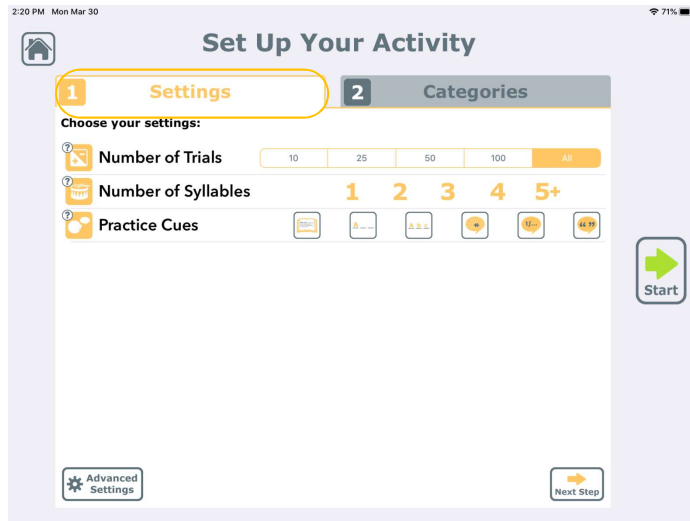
2:20 PM Mon Mar 30

71%

Set Up Your Activity

1 Settings

2 Categories

Choose your settings:

Number of Trials

| 10 | 25 | 50 | 100 | All |
|---|---|---|---|---|

Number of Syllables

1 2 3 4 5+

Practice Cues

Start

Advanced Settings

Next Step